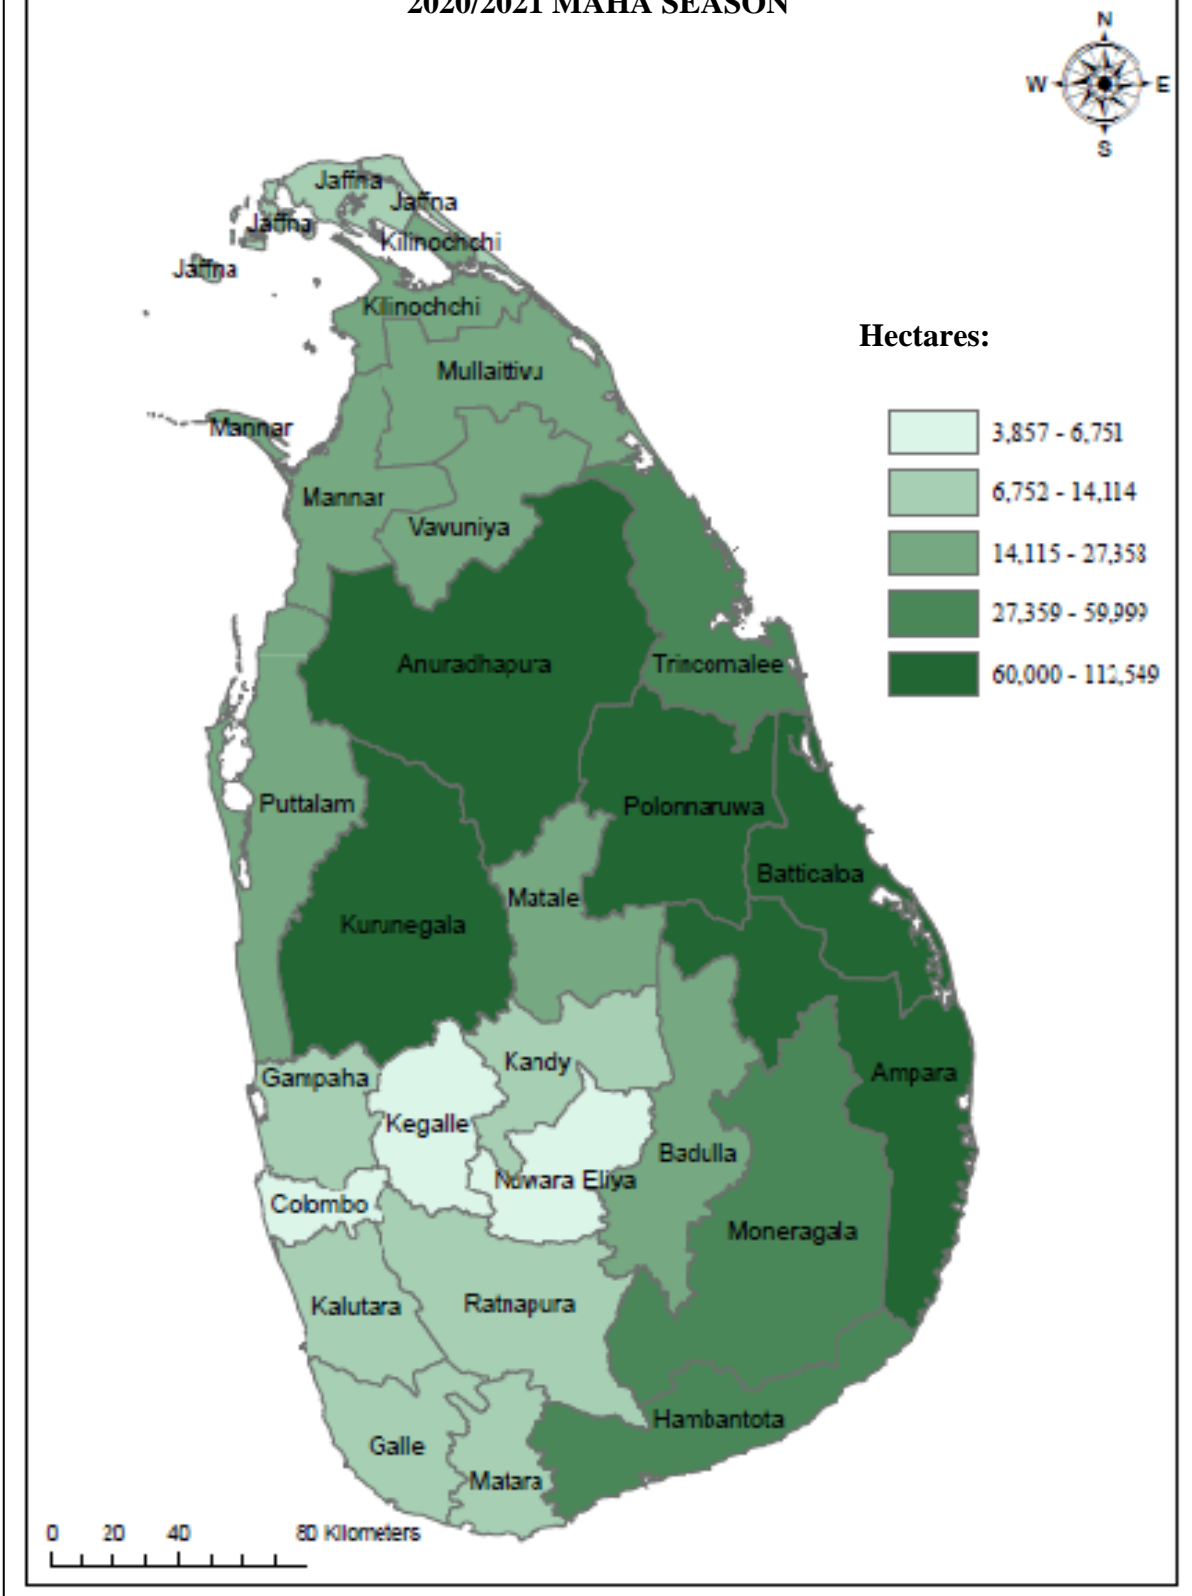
2020/2021 MAHA SEASON

N
W
E
S

Hectares:

3,857 - 6,751
6,752 - 14,114
14,115 - 27,358
27,359 - 59,999
60,000 - 112,549

Jaffna
Jaffna
Jaffna
Jaffna
Kilinochchi
Kilinochchi
Mullaitivu
Mannar
Mannar
Vavuniya
Anuradhapura
Trincomalee
Puttalam
Polonnaruwa
Batticaloa
Matale
Kurunegala
Kandy
Gampaha
Ampara
Kegalle
Badulla
Nuwara Eliya
Colombo
Moneragala
Kalutara
Ratnapura
Hambantota
Galle
Matara

0 20 40 80 Kilometers